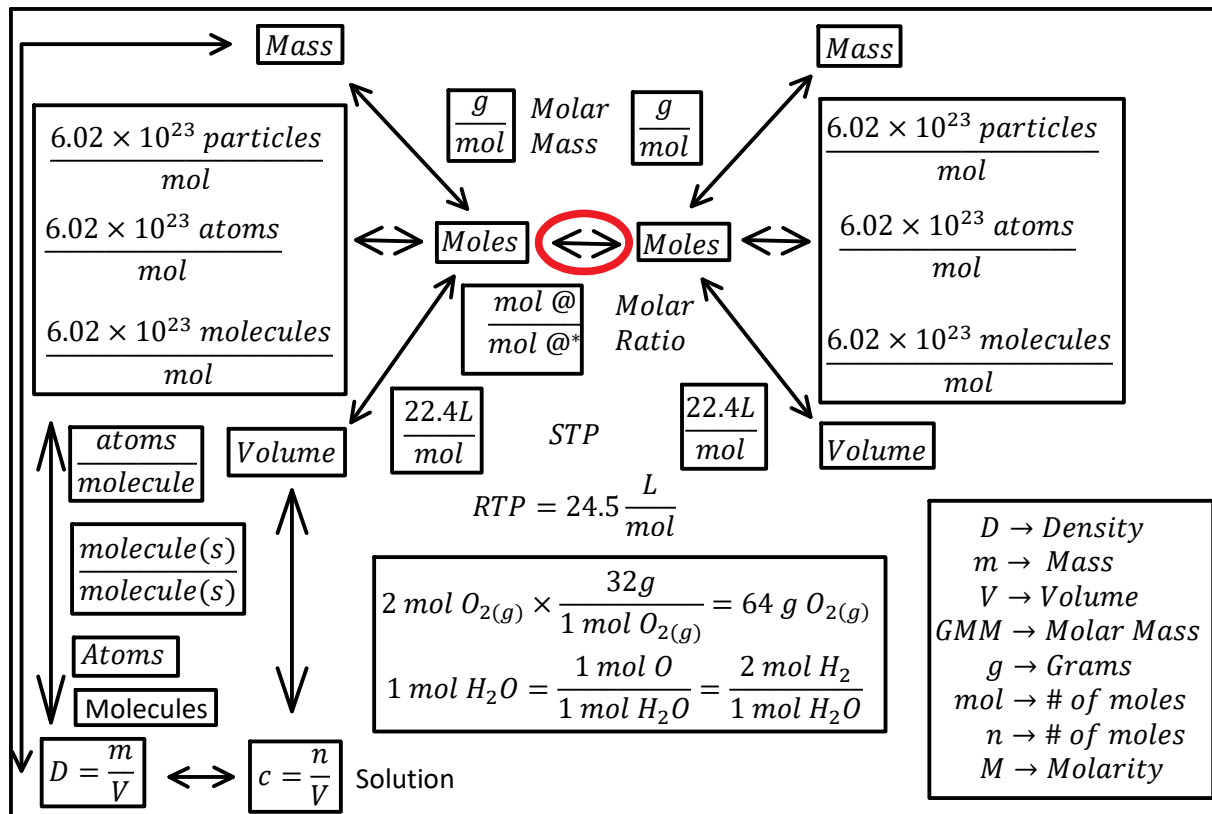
$Mass$

$Mass$

$\frac{6.02 \times 10^{23}\ particles}{mol}$

$\frac{6.02 \times 10^{23}\ atoms}{mol}$

$\frac{6.02 \times 10^{23}\ molecules}{mol}$

$\frac{g}{mol}$ $Molar$ $Mass$ $\frac{g}{mol}$

$Moles$ $Moles$

$\frac{6.02 \times 10^{23}\ particles}{mol}$

$\frac{6.02 \times 10^{23}\ atoms}{mol}$

$\frac{6.02 \times 10^{23}\ molecules}{mol}$

$\frac{mol\ @}{mol\ @^*}$ $Molar$ $Ratio$

$\frac{atoms}{molecule}$

$Volume$

$\frac{22.4L}{mol}$ $STP$ $\frac{22.4L}{mol}$

$Volume$

$RTP = 24.5\frac{L}{mol}$

$\frac{molecule(s)}{molecule(s)}$

$2\ mol\ O_{2(g)} \times \frac{32g}{1\ mol\ O_{2(g)}} = 64\ g\ O_{2(g)}$

$1\ mol\ H_2O = \frac{1\ mol\ O}{1\ mol\ H_2O} = \frac{2\ mol\ H_2}{1\ mol\ H_2O}$

$Atoms$

Molecules

$D = \frac{m}{V}$ $c = \frac{n}{V}$ Solution

$D \rightarrow Density$
$m \rightarrow Mass$
$V \rightarrow Volume$
$GMM \rightarrow Molar\ Mass$
$g \rightarrow Grams$
$mol \rightarrow \#\ of\ moles$
$n \rightarrow \#\ of\ moles$
$M \rightarrow Molarity$